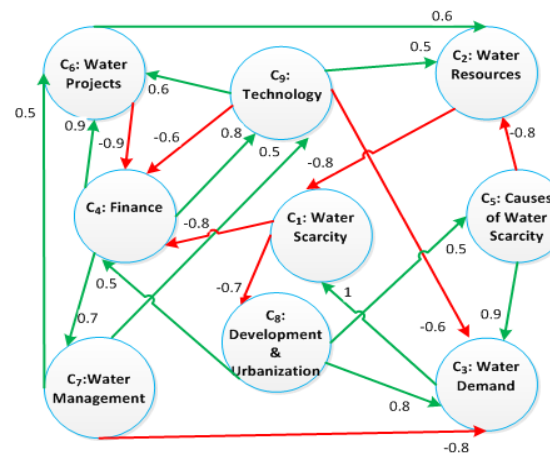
0.6

C$_6$: Water Projects

0.5

C$_2$: Water Resources

C$_9$: Technology

0.6

0.5

0.9

-0.9

-0.6

0.8

0.5

-0.8

-0.8

C$_4$: Finance

-0.8

C$_1$: Water Scarcity

C$_5$: Causes of Water Scarcity

0.5

-0.7

0.5

C$_8$: Development & Urbanization

1

0.7

-0.6

0.9

C$_7$:Water Management

C$_3$: Water Demand

0.8

-0.8